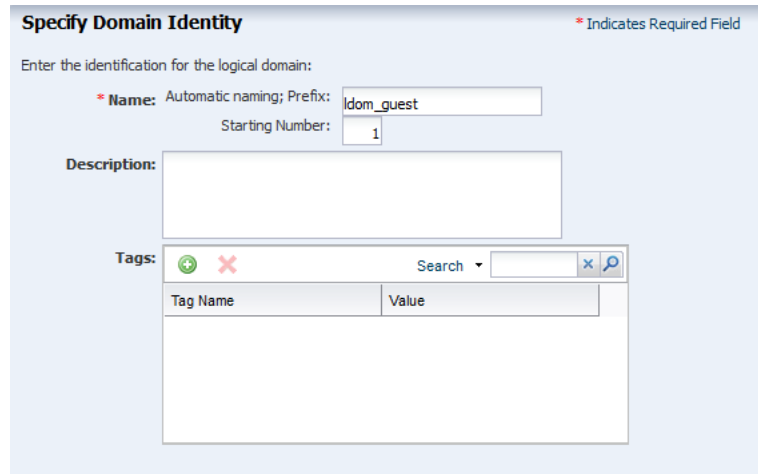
Specify Domain Identity

* Indicates Required Field

Enter the identification for the logical domain:

* Name: Automatic naming; Prefix: ldom_guest

Starting Number: 1

Description:

Tags:

Search

| Tag Name | Value |
|---|---|